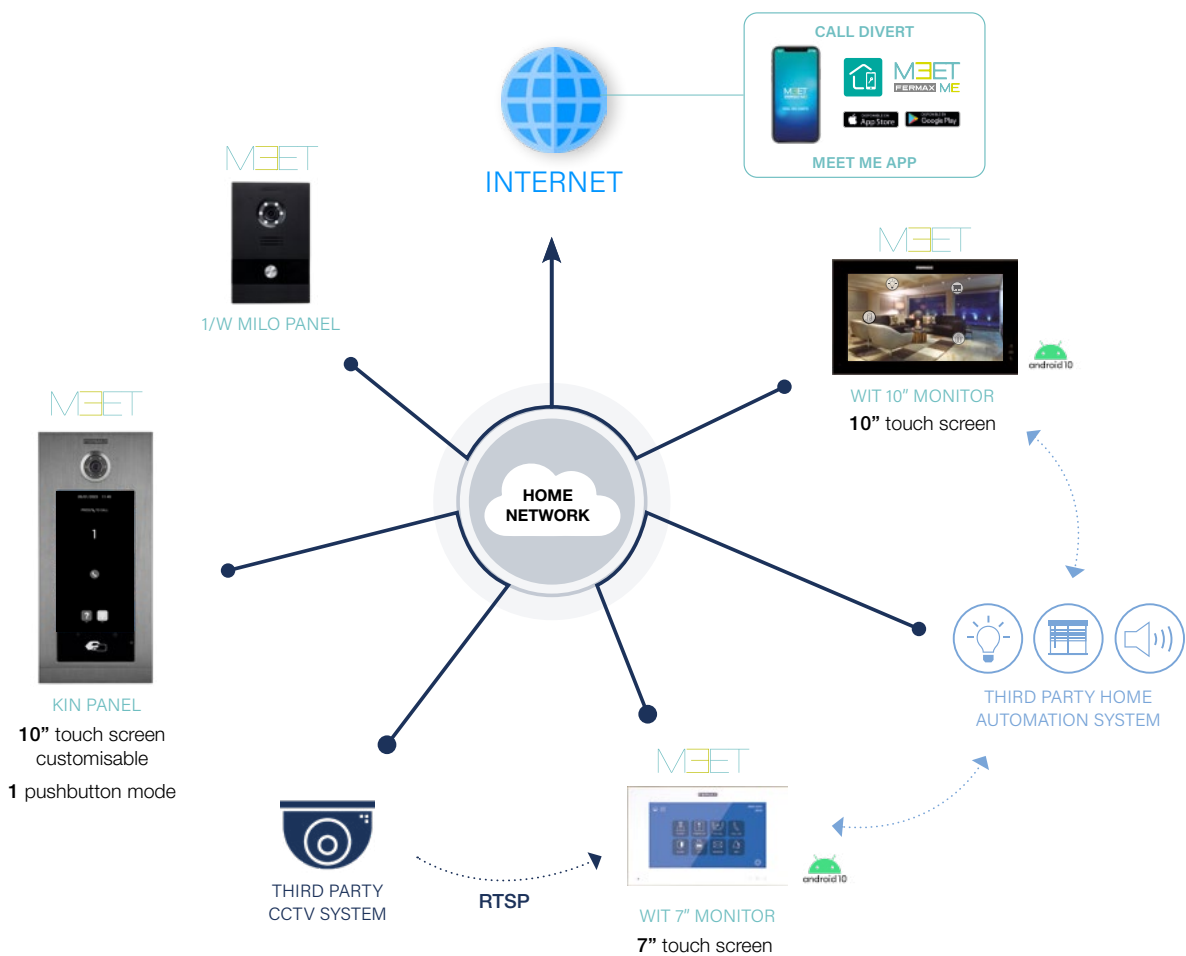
CALL DIVERT

MEET FERMAX ME

App Store

Google Play

MEET ME APP

INTERNET

MEET

1/W MILO PANEL

MEET

WIT 10" MONITOR

**10"** touch screen

android 10

MEET

KIN PANEL

**10"** touch screen customisable

**1** pushbutton mode

HOME NETWORK

THIRD PARTY HOME AUTOMATION SYSTEM

MEET

THIRD PARTY CCTV SYSTEM

RTSP

WIT 7" MONITOR

**7"** touch screen

android 10